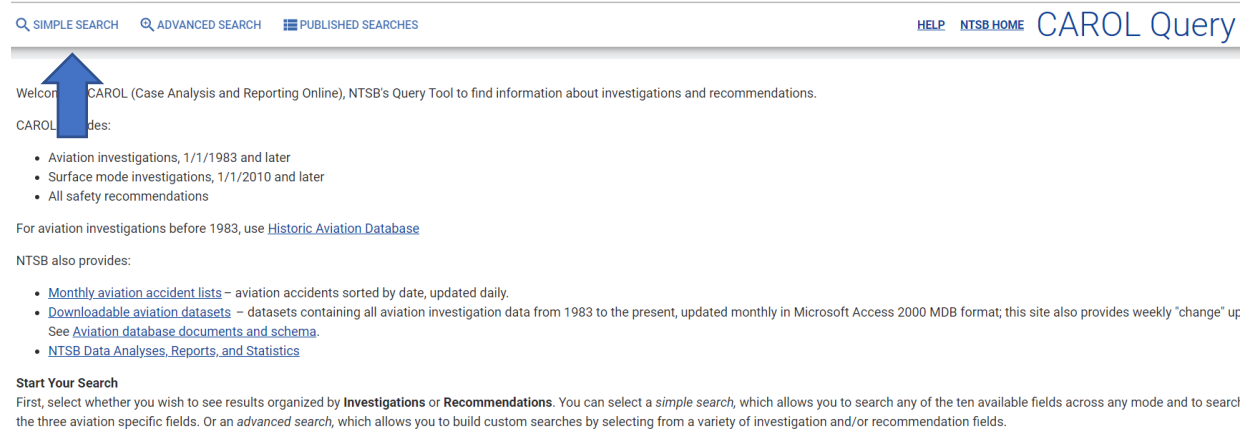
SIMPLE SEARCH ADVANCED SEARCH PUBLISHED SEARCHES

HELP NTSB HOME CAROL Query

Welco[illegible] CAROL (Case Analysis and Reporting Online), NTSB's Query Tool to find information about investigations and recommendations.

CAROL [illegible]des:

- Aviation investigations, 1/1/1983 and later
- Surface mode investigations, 1/1/2010 and later
- All safety recommendations

For aviation investigations before 1983, use Historic Aviation Database

NTSB also provides:

- Monthly aviation accident lists – aviation accidents sorted by date, updated daily.
- Downloadable aviation datasets – datasets containing all aviation investigation data from 1983 to the present, updated monthly in Microsoft Access 2000 MDB format; this site also provides weekly "change" up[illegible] See Aviation database documents and schema.
- NTSB Data Analyses, Reports, and Statistics

Start Your Search
First, select whether you wish to see results organized by Investigations or Recommendations. You can select a simple search, which allows you to search any of the ten available fields across any mode and to search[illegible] the three aviation specific fields. Or an advanced search, which allows you to build custom searches by selecting from a variety of investigation and/or recommendation fields.